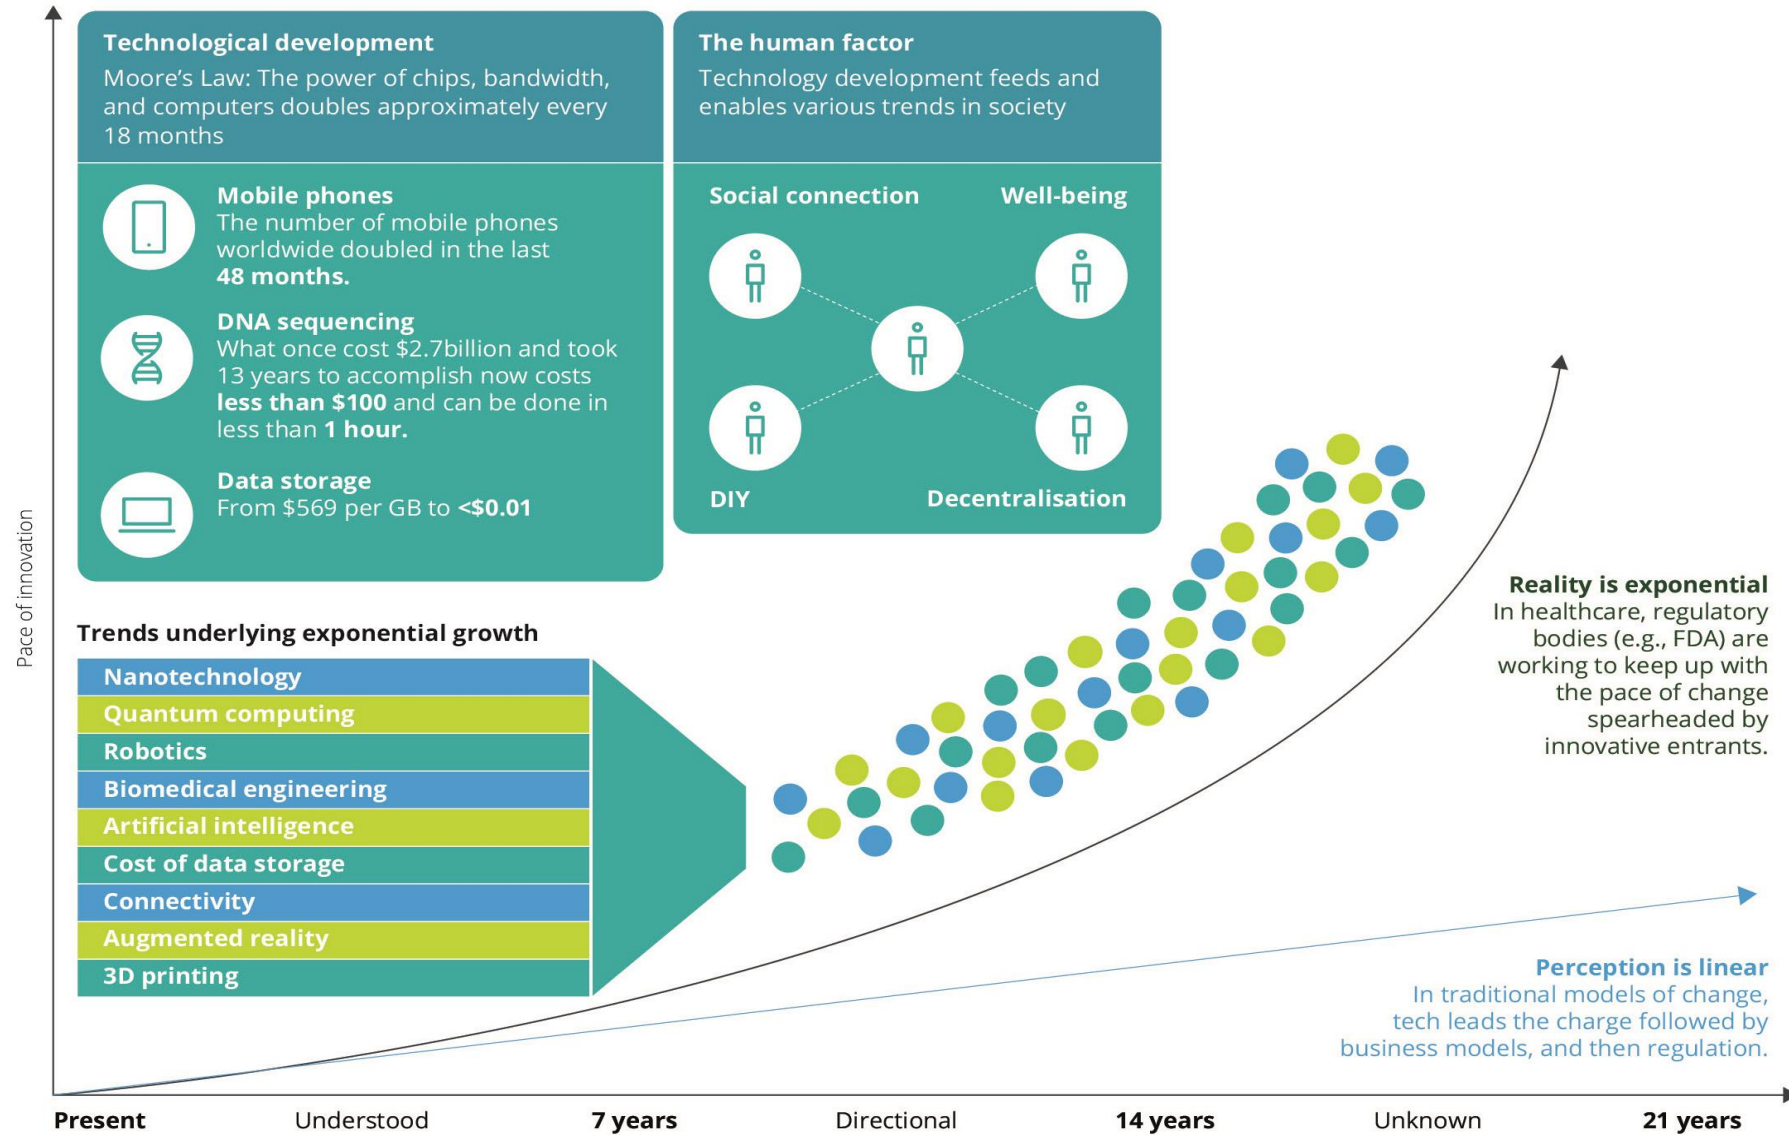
Technological development
Moore's Law: The power of chips, bandwidth, and computers doubles approximately every 18 months

Mobile phones
The number of mobile phones worldwide doubled in the last **48 months.**

DNA sequencing
What once cost $2.7billion and took 13 years to accomplish now costs **less than $100** and can be done in less than **1 hour.**

Data storage
From $569 per GB to **<$0.01**

The human factor
Technology development feeds and enables various trends in society

Social connection

Well-being

DIY

Decentralisation

Trends underlying exponential growth

| Nanotechnology |
|---|
| Quantum computing |
| Robotics |
| Biomedical engineering |
| Artificial intelligence |
| Cost of data storage |
| Connectivity |
| Augmented reality |
| 3D printing |

Reality is exponential
In healthcare, regulatory bodies (e.g., FDA) are working to keep up with the pace of change spearheaded by innovative entrants.

Perception is linear
In traditional models of change, tech leads the charge followed by business models, and then regulation.

Pace of innovation

Present Understood 7 years Directional 14 years Unknown 21 years